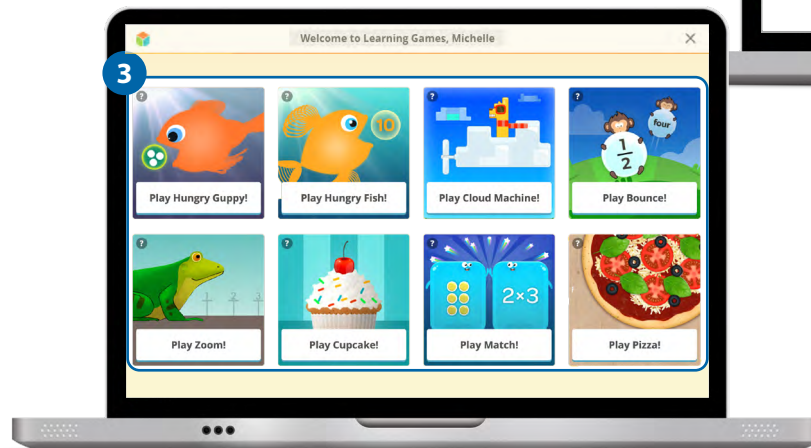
Welcome to Learning Games, Michelle

×

3

?

Play Hungry Guppy!

?

10

Play Hungry Fish!

?

Play Cloud Machine!

?

four

$\frac{1}{2}$

Play Bounce!

?

Play Zoom!

?

Play Cupcake!

?

2×3

Play Match!

?

Play Pizza!